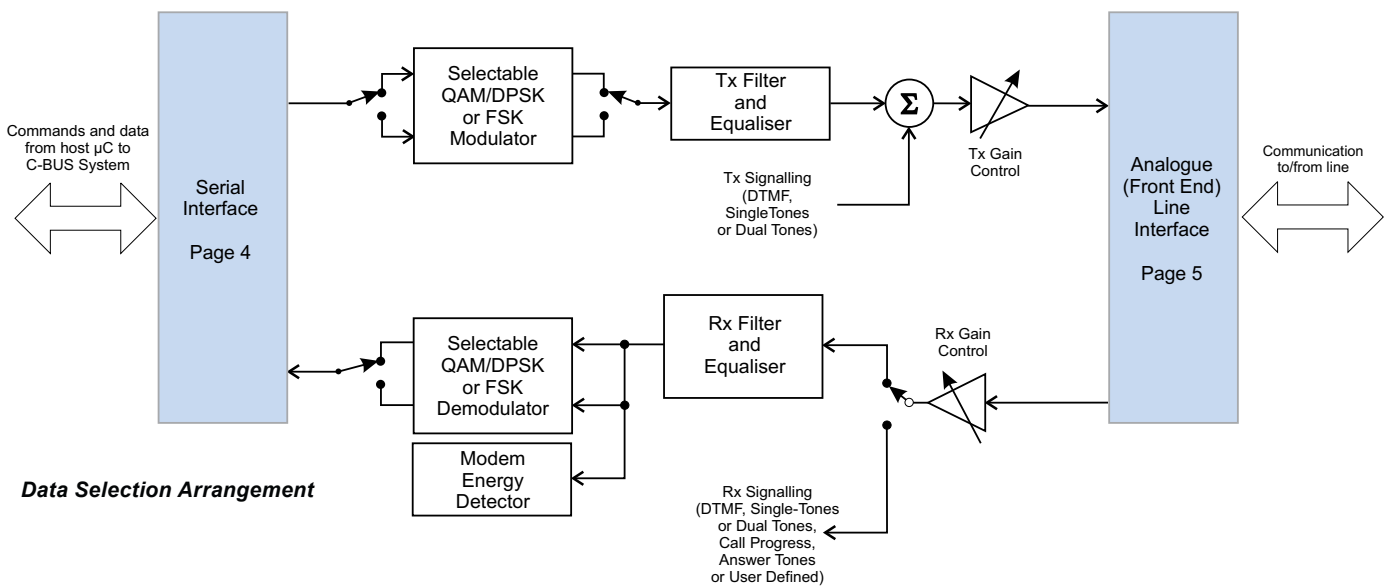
Commands and data from host µC to C-BUS System

Serial Interface

Page 4

Selectable QAM/DPSK or FSK Modulator

Tx Filter and Equaliser

$\Sigma$

Tx Gain Control

Tx Signalling (DTMF, SingleTones or Dual Tones)

Analogue (Front End) Line Interface

Page 5

Communication to/from line

Selectable QAM/DPSK or FSK Demodulator

Rx Filter and Equaliser

Rx Gain Control

Modem Energy Detector

Data Selection Arrangement

Rx Signalling (DTMF, Single-Tones or Dual Tones, Call Progress, Answer Tones or User Defined)